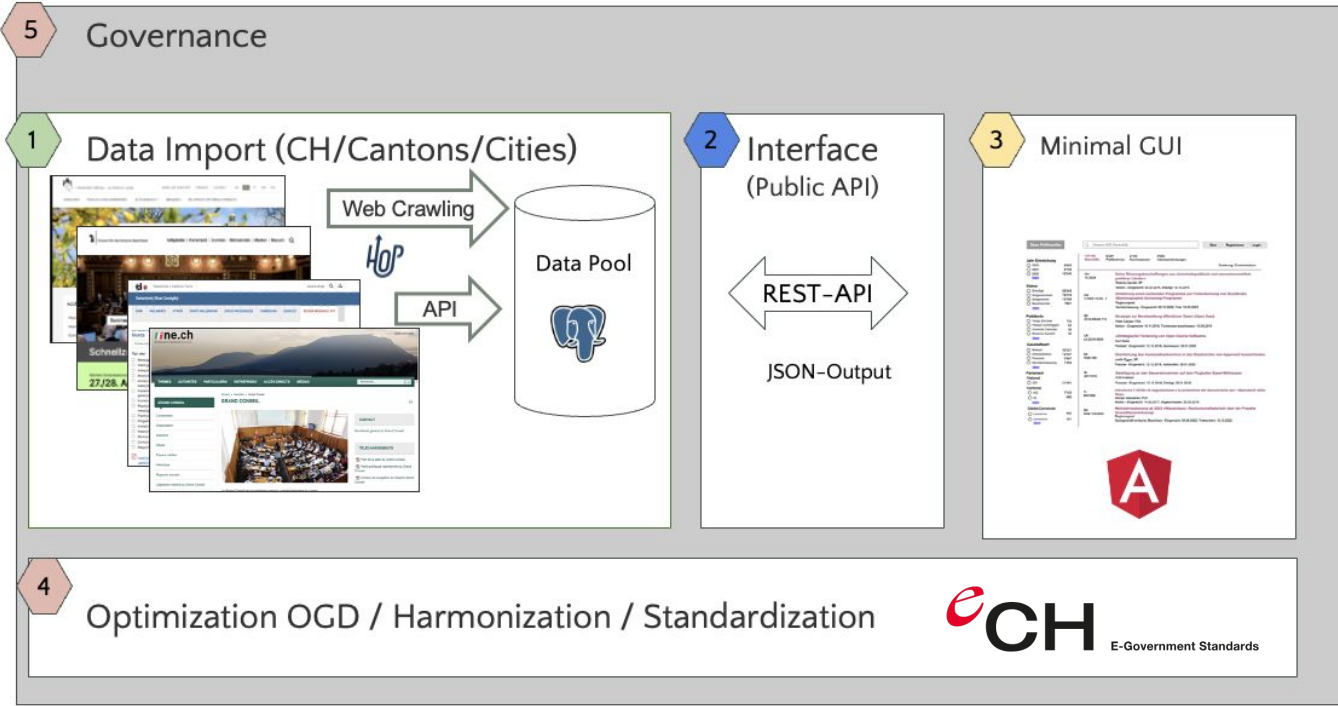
5 Governance

1 Data Import (CH/Cantons/Cities)

Web Crawling

API

Data Pool

Schnelliz

27./28. A

GRAND CONSEIL

ne.ch

2 Interface (Public API)

REST-API

JSON-Output

3 Minimal GUI

4 Optimization OGD / Harmonization / Standardization

eCH E-Government Standards